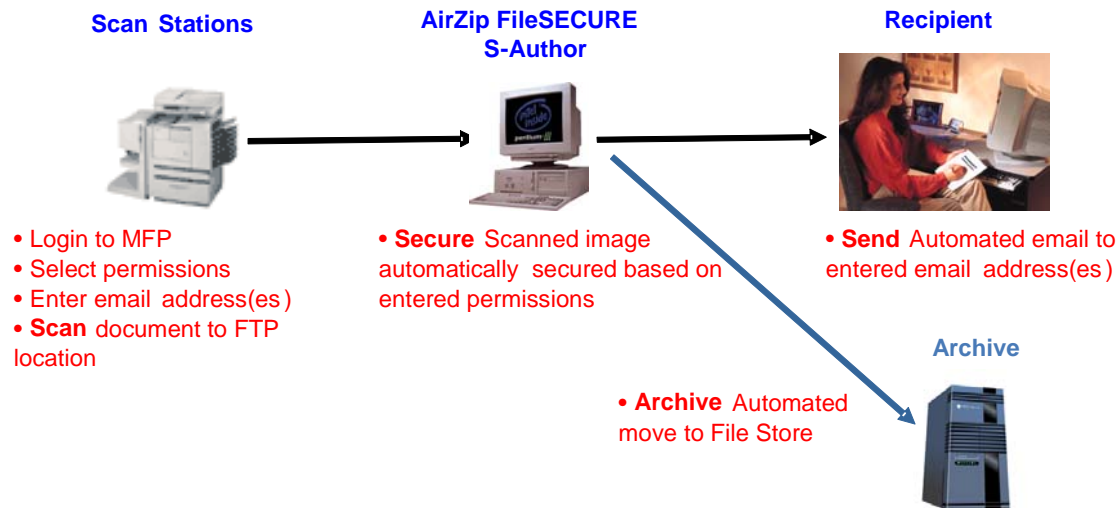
Scan Stations

AirZip FileSECURE S-Author

Recipient

• Login to MFP
• Select permissions
• Enter email address(es)
• **Scan** document to FTP location

• **Secure** Scanned image automatically secured based on entered permissions

• **Send** Automated email to entered email address(es)

Archive

• **Archive** Automated move to File Store